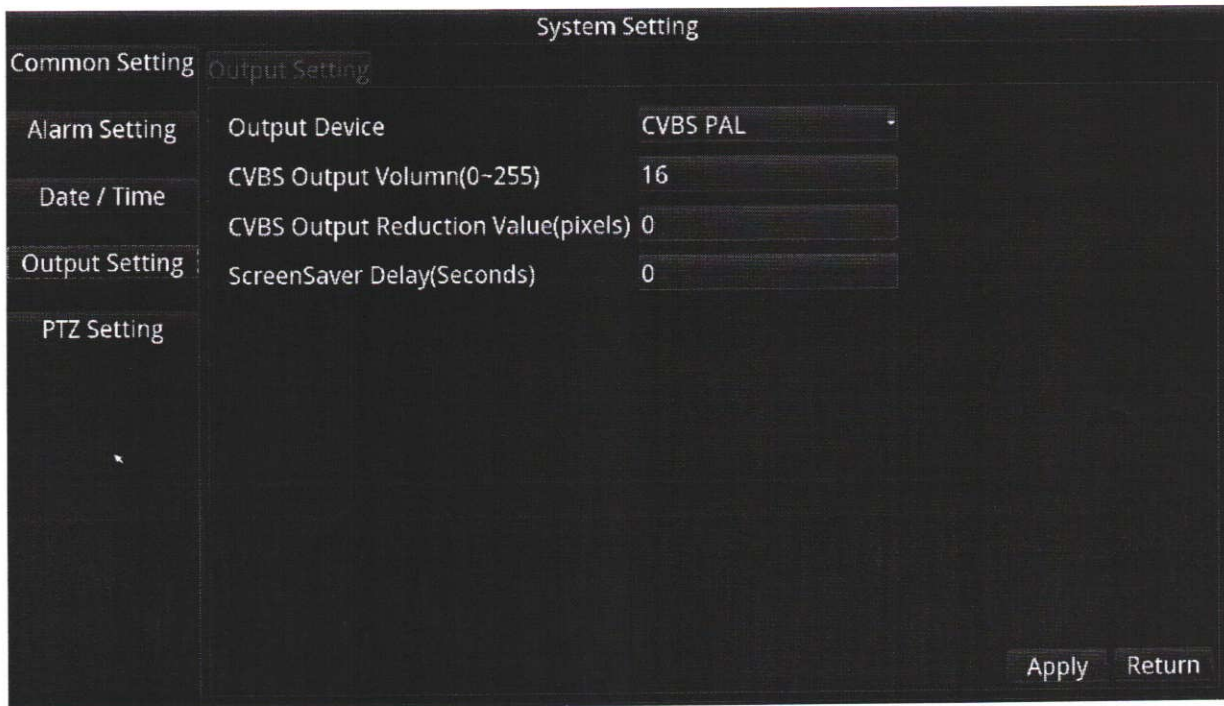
System Setting

Common Setting

Output Setting

Alarm Setting

Date / Time

Output Setting

PTZ Setting

Output Device CVBS PAL

CVBS Output Volumn(0~255) 16

CVBS Output Reduction Value(pixels) 0

ScreenSaver Delay(Seconds) 0

Apply Return